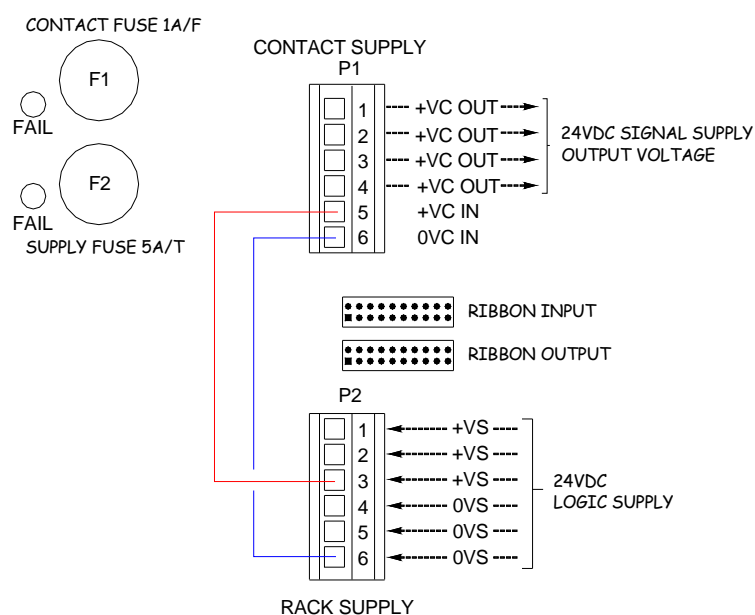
CONTACT FUSE 1A/F

F1

FAIL

F2

FAIL

SUPPLY FUSE 5A/T

CONTACT SUPPLY

P1

1 +VC OUT

2 +VC OUT

3 +VC OUT

4 +VC OUT

5 +VC IN

6 0VC IN

24VDC SIGNAL SUPPLY OUTPUT VOLTAGE

RIBBON INPUT

RIBBON OUTPUT

P2

1 +VS

2 +VS

3 +VS

4 0VS

5 0VS

6 0VS

24VDC LOGIC SUPPLY

RACK SUPPLY